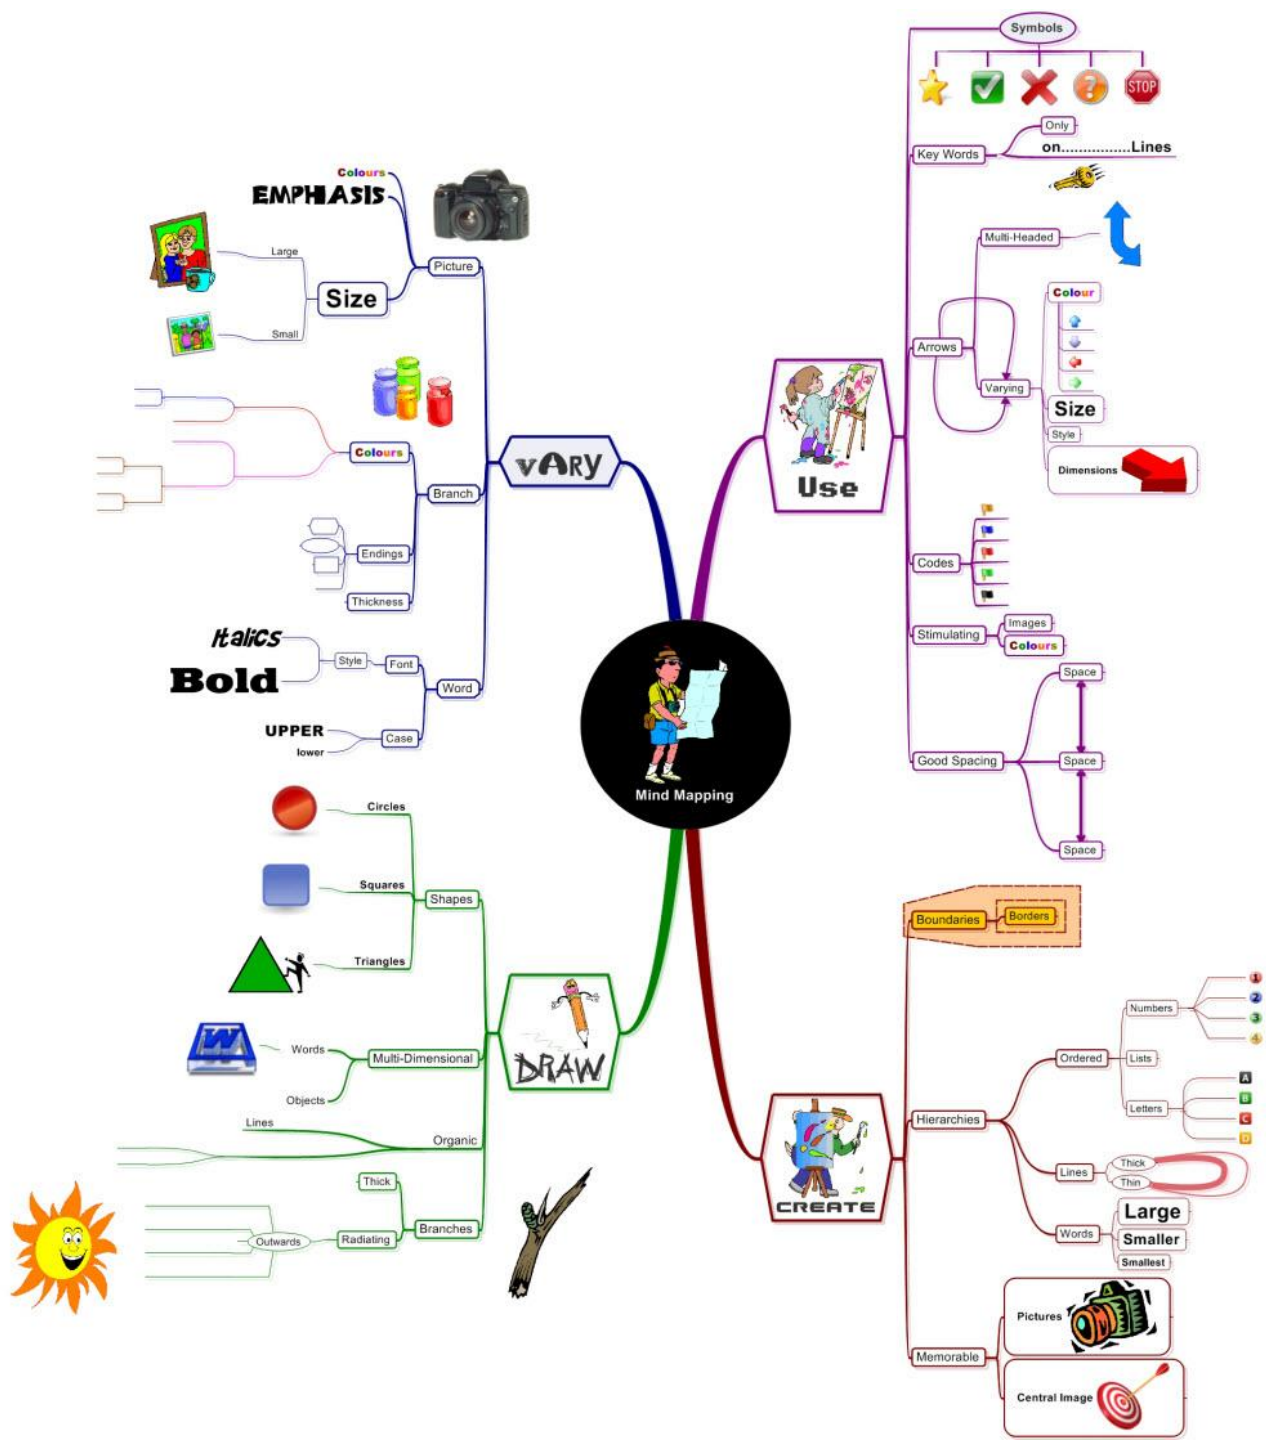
Symbols

STOP

Key Words
Only
on................Lines

Multi-Headed
Arrows
Varying
Colour
Size
Style
Dimensions

Codes

Stimulating
Images
Colours

Good Spacing
Space
Space
Space

Use

Colours
EMPHASIS
Picture
Large
Size
Small

Colours
Branch
Endings
Thickness

Italics
Bold
Style
Font
Word
UPPER
lower
Case

vARY

Mind Mapping

Circles
Squares
Shapes
Triangles

Words
Multi-Dimensional
Objects

Lines
Organic

Thick
Radiating
Branches
Outwards

DRAW

Boundaries
Borders

Numbers
Ordered
Lists
Letters
1
2
3
4
A
B
C
D
Hierarchies
Lines
Thick
Thin
Words
Large
Smaller
Smallest

Pictures
Memorable
Central Image

CREATE